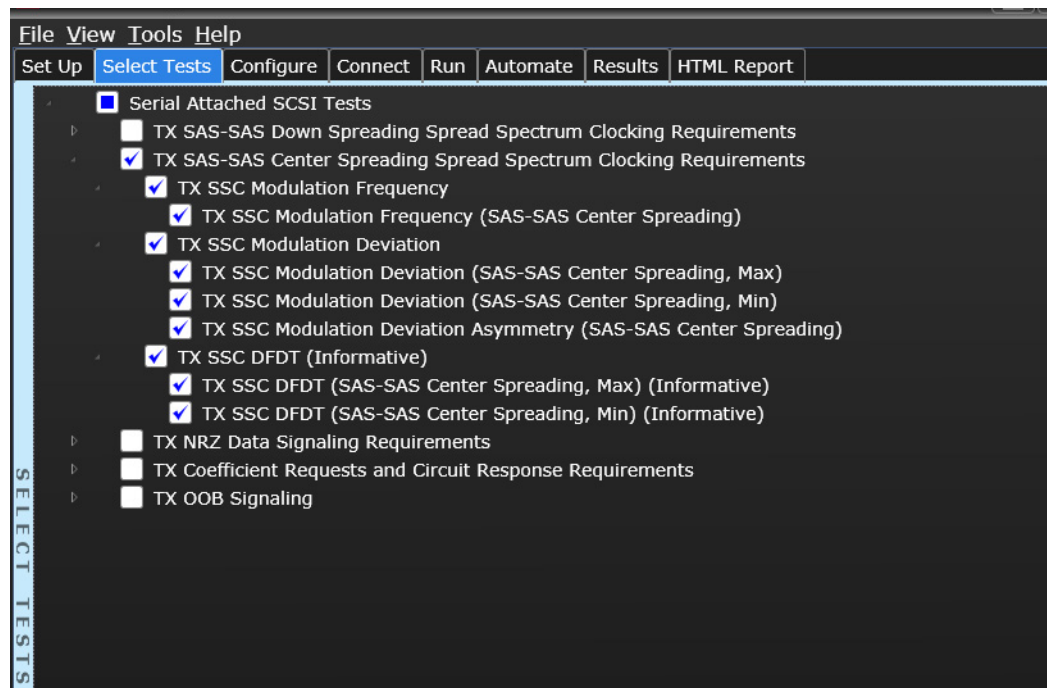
File View Tools Help

Set Up | Select Tests | Configure | Connect | Run | Automate | Results | HTML Report

Serial Attached SCSI Tests
TX SAS-SAS Down Spreading Spread Spectrum Clocking Requirements
TX SAS-SAS Center Spreading Spread Spectrum Clocking Requirements
TX SSC Modulation Frequency
TX SSC Modulation Frequency (SAS-SAS Center Spreading)
TX SSC Modulation Deviation
TX SSC Modulation Deviation (SAS-SAS Center Spreading, Max)
TX SSC Modulation Deviation (SAS-SAS Center Spreading, Min)
TX SSC Modulation Deviation Asymmetry (SAS-SAS Center Spreading)
TX SSC DFDT (Informative)
TX SSC DFDT (SAS-SAS Center Spreading, Max) (Informative)
TX SSC DFDT (SAS-SAS Center Spreading, Min) (Informative)
TX NRZ Data Signaling Requirements
TX Coefficient Requests and Circuit Response Requirements
TX OOB Signaling

SELECT TESTS